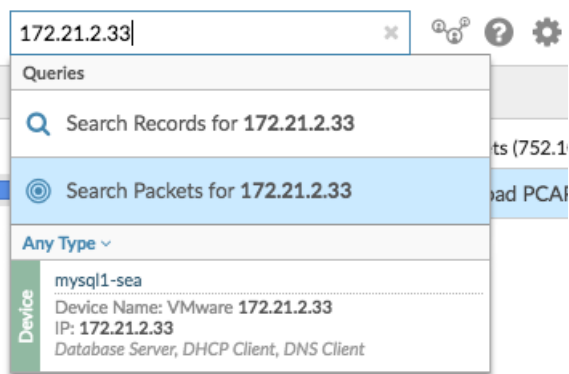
172.21.2.33

Queries

Search Records for 172.21.2.33

Search Packets for 172.21.2.33

Any Type

Device

mysql1-sea

Device Name: VMware 172.21.2.33

IP: 172.21.2.33

Database Server, DHCP Client, DNS Client

ts (752.1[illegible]

oad PCAP